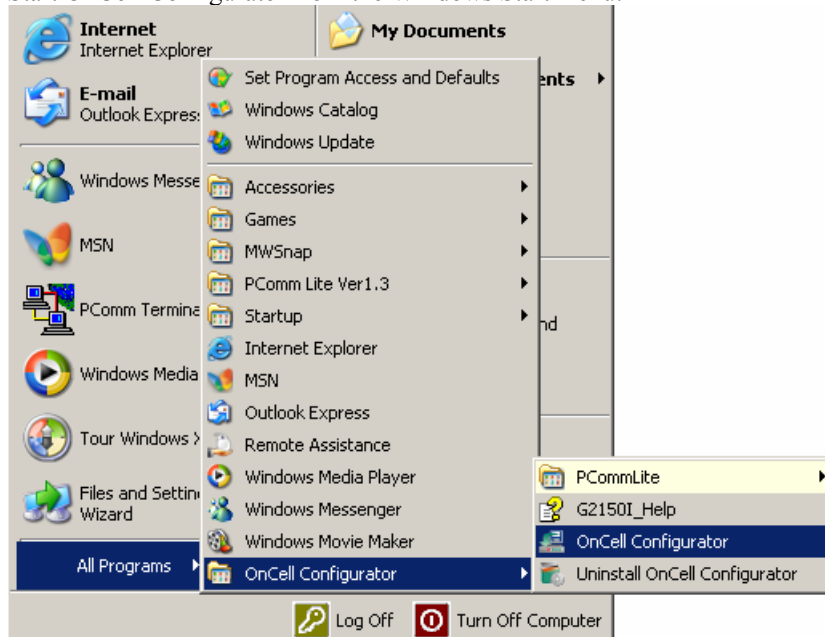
Internet
Internet Explorer

E-mail
Outlook Express

Windows Messe

MSN

PComm Termina

Windows Media

Tour Windows X

Files and Settin
Wizard

All Programs

My Documents

ents

nd

Set Program Access and Defaults
Windows Catalog
Windows Update
Accessories
Games
MWSnap
PComm Lite Ver1.3
Startup
Internet Explorer
MSN
Outlook Express
Remote Assistance
Windows Media Player
Windows Messenger
Windows Movie Maker
OnCell Configurator

PCommLite
G2150I_Help
OnCell Configurator
Uninstall OnCell Configurator

Log Off
Turn Off Computer